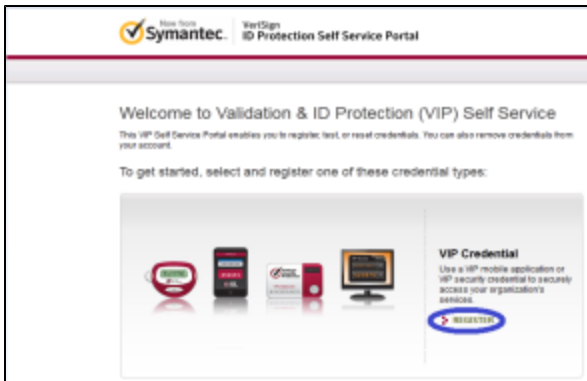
Now from Symantec. VeriSign ID Protection Self Service Portal

Welcome to Validation & ID Protection (VIP) Self Service

This VIP Self Service Portal enables you to register, test, or reset credentials. You can also remove credentials from your account.

To get started, select and register one of these credential types:

VIP Credential

Use a VIP mobile application or VIP security credential to securely access your organization's services.

REGISTER